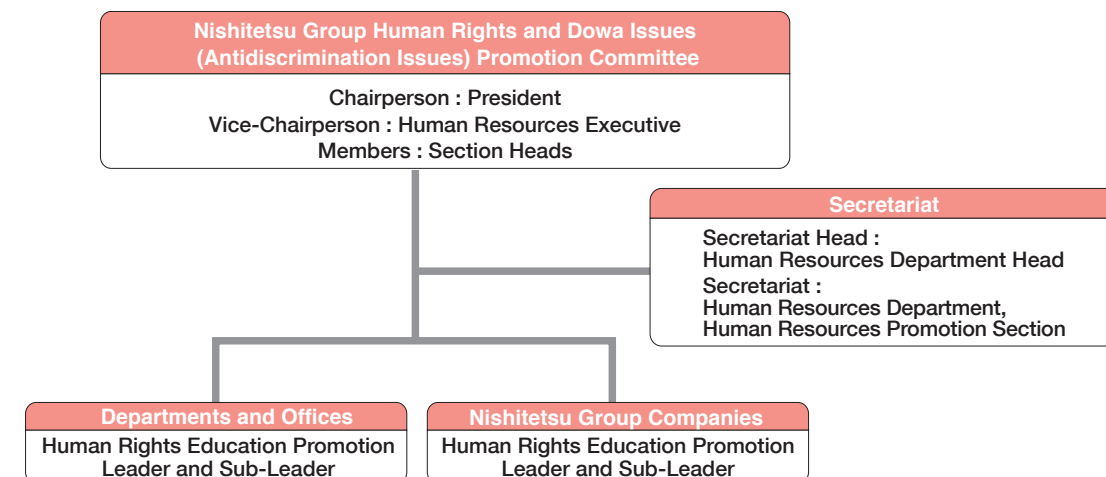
Nishitetsu Group Human Rights and Dowa Issues (Antidiscrimination Issues) Promotion Committee

Chairperson : President
Vice-Chairperson : Human Resources Executive
Members : Section Heads

Secretariat

Secretariat Head :
Human Resources Department Head
Secretariat :
Human Resources Department,
Human Resources Promotion Section

Departments and Offices

Human Rights Education Promotion Leader and Sub-Leader

Nishitetsu Group Companies

Human Rights Education Promotion Leader and Sub-Leader